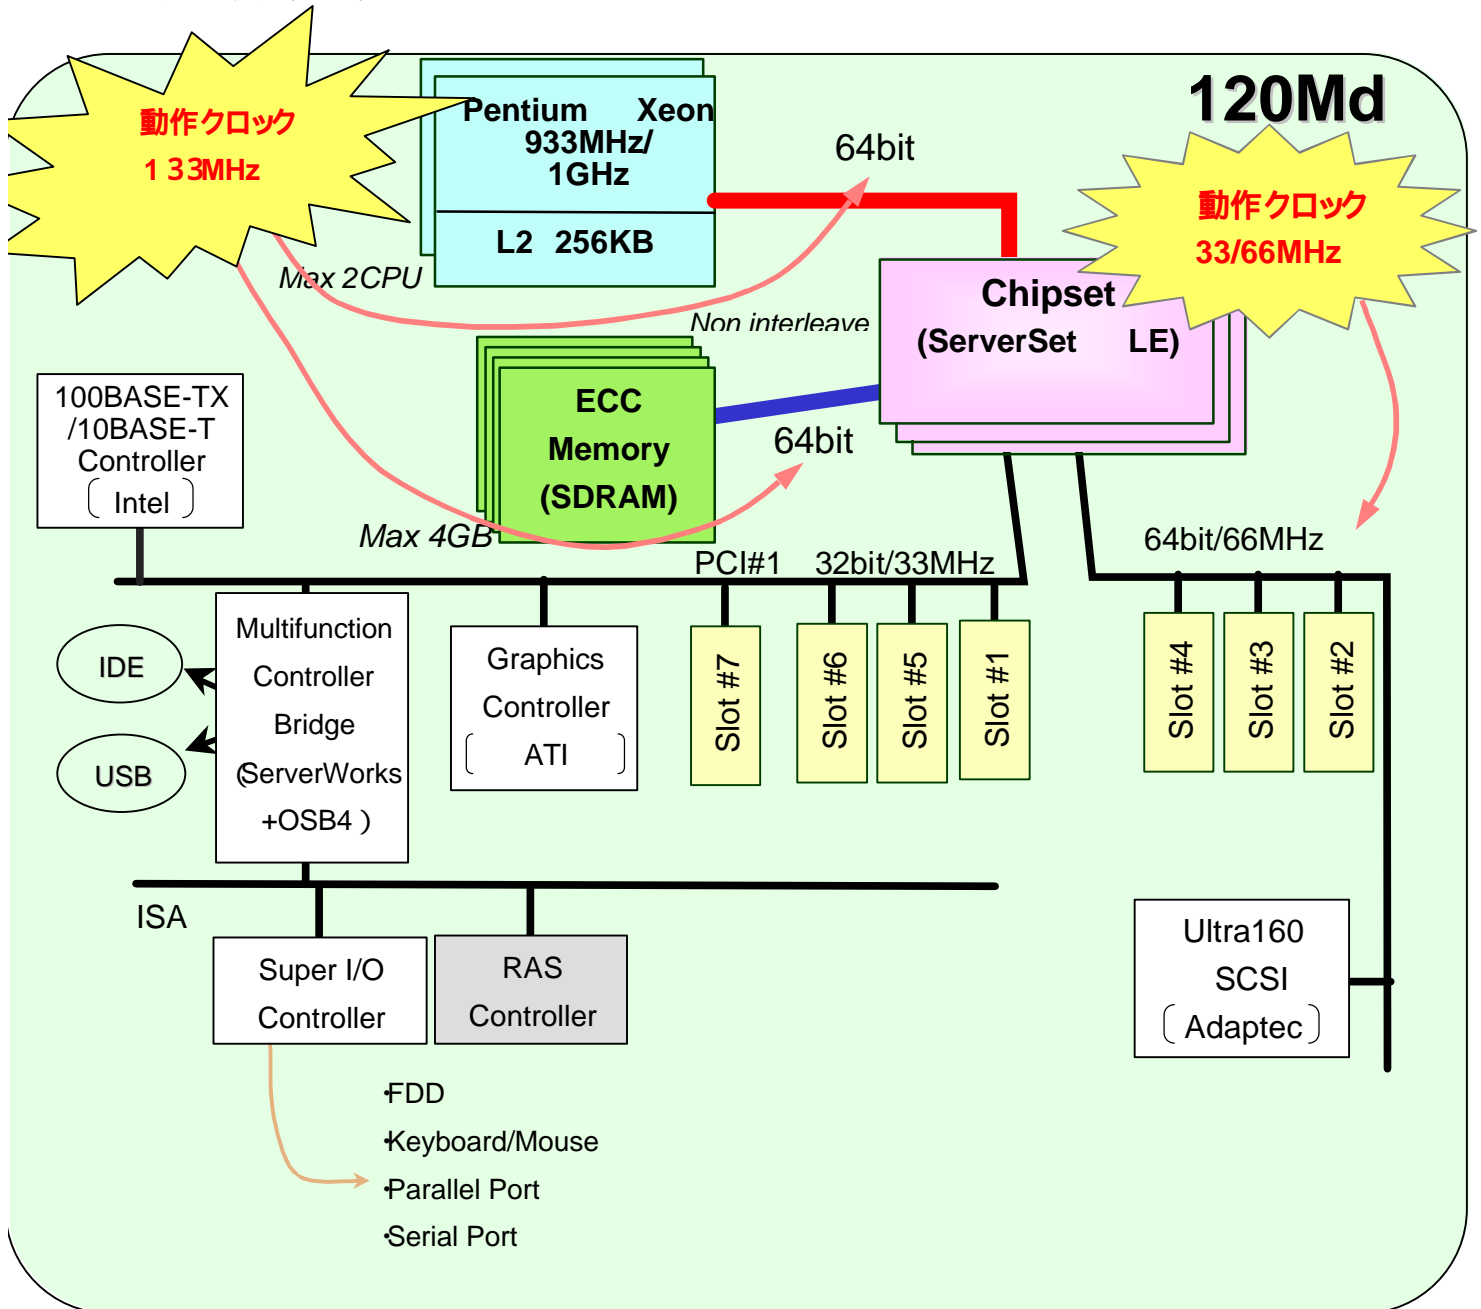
120Md

動作クロック
1 33MHz

Pentium Xeon
933MHz/
1GHz

L2 256KB

Max 2CPU

64bit

動作クロック
33/66MHz

Chipset
(ServerSet LE)

Non interleave

100BASE-TX
/10BASE-T
Controller
(Intel)

ECC
Memory
(SDRAM)

64bit

Max 4GB

PCI#1 32bit/33MHz

64bit/66MHz

IDE

USB

Multifunction
Controller
Bridge
(ServerWorks
+OSB4)

Graphics
Controller
(ATI)

Slot #7

Slot #6

Slot #5

Slot #1

Slot #4

Slot #3

Slot #2

ISA

Super I/O
Controller

RAS
Controller

Ultra160
SCSI
(Adaptec)

·FDD
·Keyboard/Mouse
·Parallel Port
·Serial Port